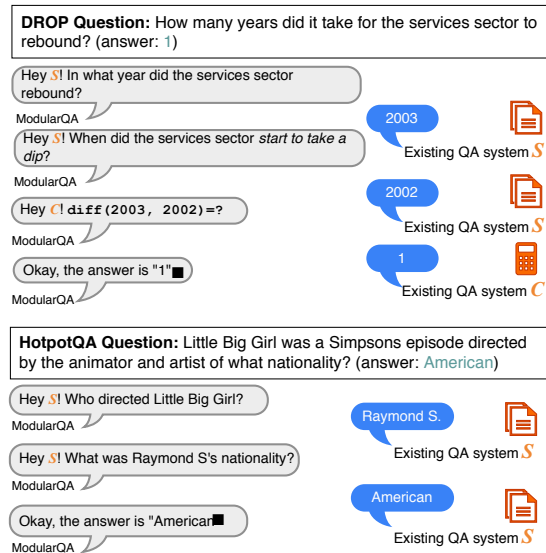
**DROP Question:** How many years did it take for the services sector to rebound? (answer: 1)

Hey $S$! In what year did the services sector rebound?

ModularQA

2003

Existing QA system $S$

Hey $S$! When did the services sector *start to take a dip*?

ModularQA

2002

Existing QA system $S$

Hey $C$! diff(2003, 2002)=?

ModularQA

1

Existing QA system $C$

Okay, the answer is "1"■

ModularQA

**HotpotQA Question:** Little Big Girl was a Simpsons episode directed by the animator and artist of what nationality? (answer: American)

Hey $S$! Who directed Little Big Girl?

ModularQA

Raymond S.

Existing QA system $S$

Hey $S$! What was Raymond S's nationality?

ModularQA

American

Existing QA system $S$

Okay, the answer is "American"■

ModularQA